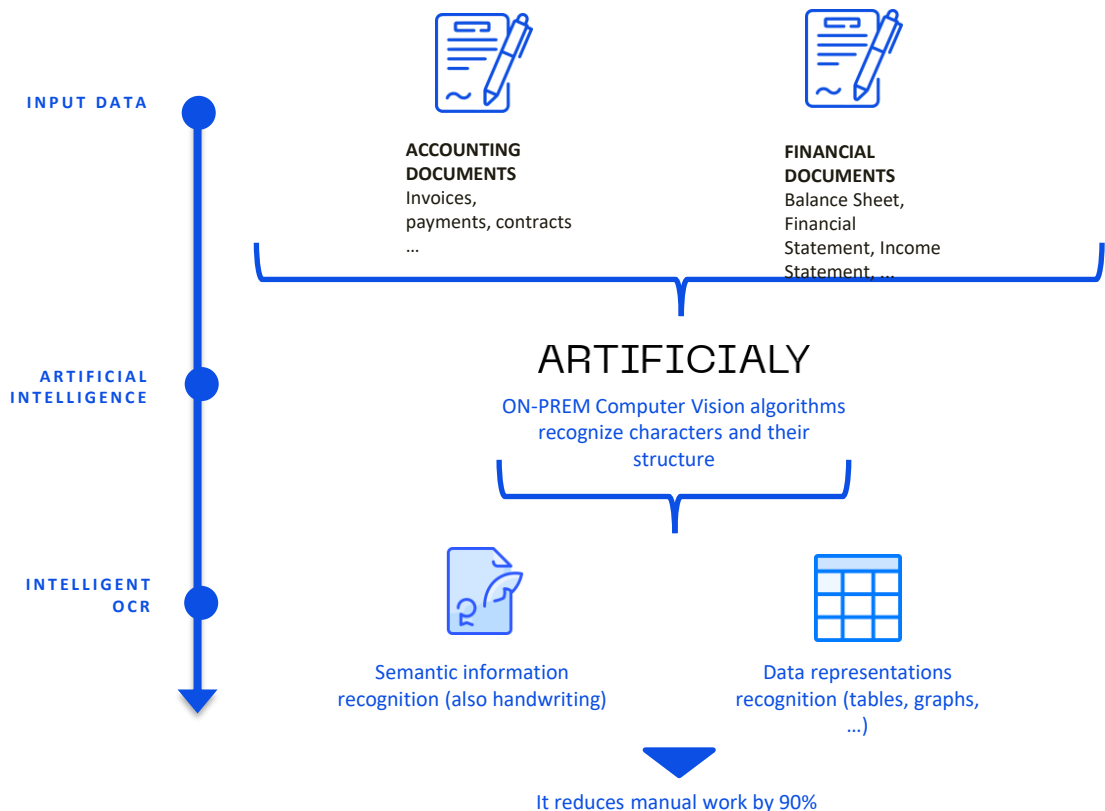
INPUT DATA

ACCOUNTING DOCUMENTS
Invoices, payments, contracts
...

FINANCIAL DOCUMENTS
Balance Sheet, Financial Statement, Income Statement, ...

ARTIFICIAL INTELLIGENCE

ARTIFICIALY
ON-PREM Computer Vision algorithms recognize characters and their structure

INTELLIGENT OCR

Semantic information recognition (also handwriting)

Data representations recognition (tables, graphs, ...)

It reduces manual work by 90%